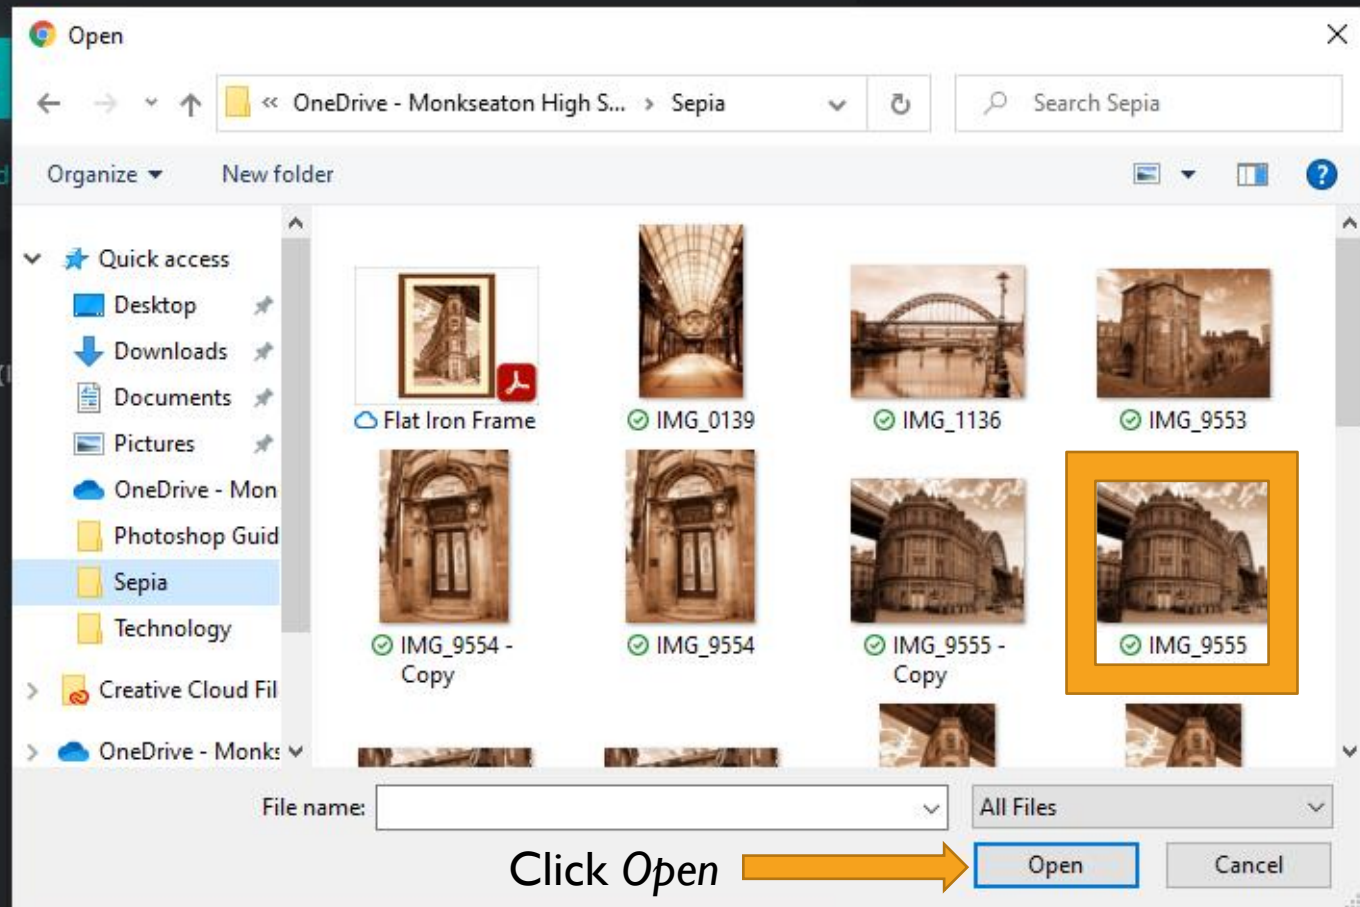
Open

« OneDrive - Monkseaton High S... › Sepia

Search Sepia

Organize ▾ New folder

Quick access
Desktop
Downloads
Documents
Pictures
OneDrive - Mon
Photoshop Guid
Sepia
Technology
Creative Cloud Fil
OneDrive - Monk

Flat Iron Frame
IMG_0139
IMG_1136
IMG_9553
IMG_9554 - Copy
IMG_9554
IMG_9555 - Copy
IMG_9555

File name:
All Files

Click *Open*
Open
Cancel